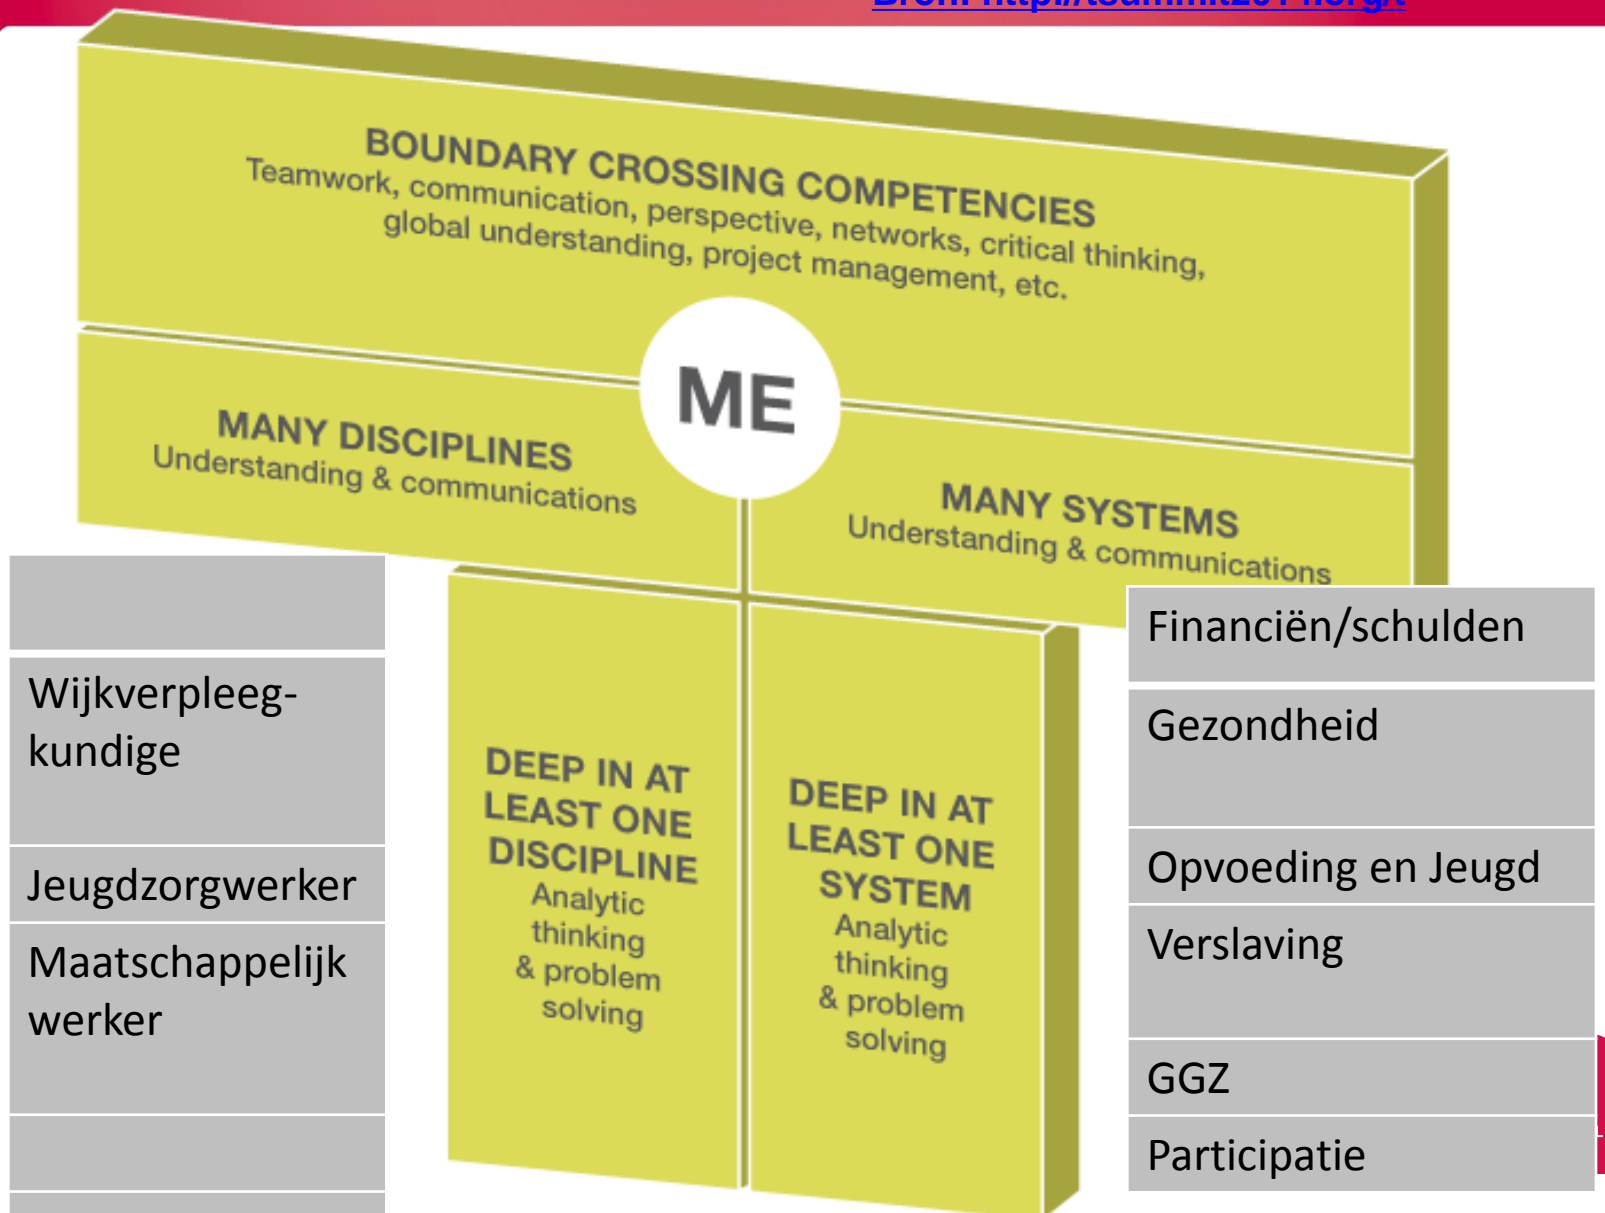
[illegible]

BOUNDARY CROSSING COMPETENCIES
Teamwork, communication, perspective, networks, critical thinking, global understanding, project management, etc.

ME

MANY DISCIPLINES
Understanding & communications

MANY SYSTEMS
Understanding & communications

DEEP IN AT LEAST ONE DISCIPLINE
Analytic thinking & problem solving

DEEP IN AT LEAST ONE SYSTEM
Analytic thinking & problem solving

Wijkverpleegkundige

Jeugdzorgwerker

Maatschappelijk werker

Financiën/schulden

Gezondheid

Opvoeding en Jeugd

Verslaving

GGZ

Participatie